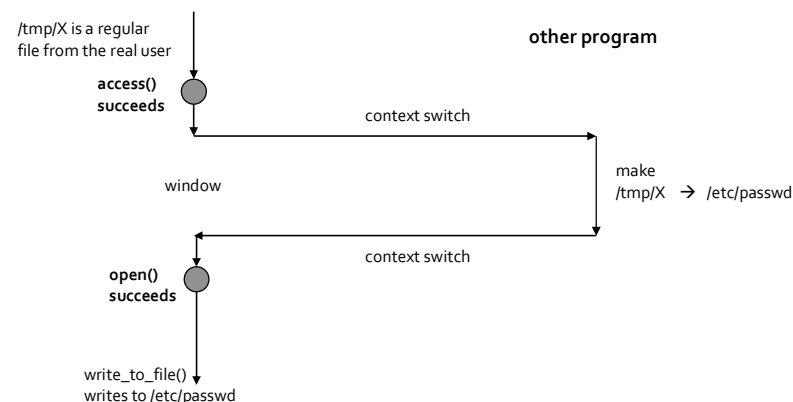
/tmp/X is a regular file from the real user

other program

access() succeeds

context switch

make /tmp/X → /etc/passwd

window

context switch

open() succeeds

write_to_file() writes to /etc/passwd